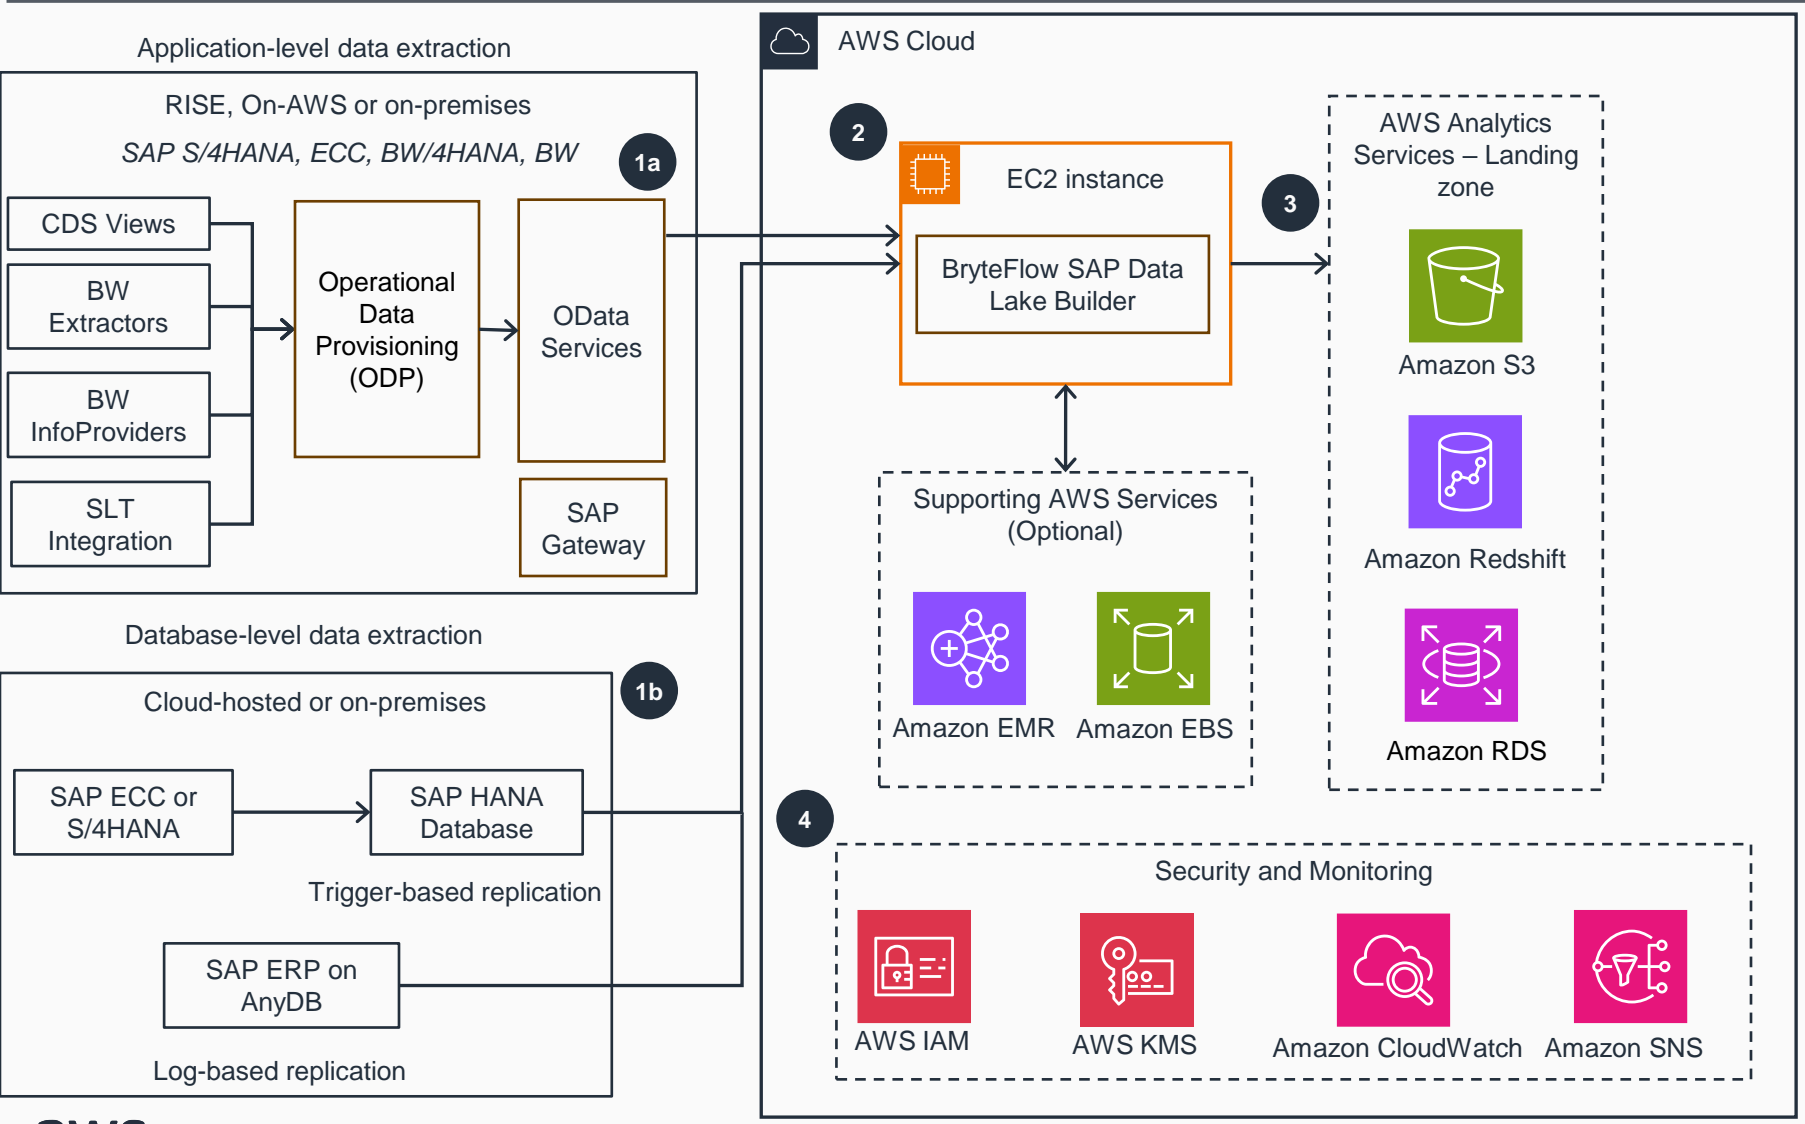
Application-level data extraction

RISE, On-AWS or on-premises

SAP S/4HANA, ECC, BW/4HANA, BW

1a

CDS Views

BW Extractors

BW InfoProviders

SLT Integration

Operational Data Provisioning (ODP)

OData Services

SAP Gateway

Database-level data extraction

Cloud-hosted or on-premises

1b

SAP ECC or S/4HANA

SAP HANA Database

Trigger-based replication

SAP ERP on AnyDB

Log-based replication

AWS Cloud

2

EC2 instance

BryteFlow SAP Data Lake Builder

3

AWS Analytics Services – Landing zone

Amazon S3

Amazon Redshift

Amazon RDS

Supporting AWS Services (Optional)

Amazon EMR

Amazon EBS

4

Security and Monitoring

AWS IAM

AWS KMS

Amazon CloudWatch

Amazon SNS